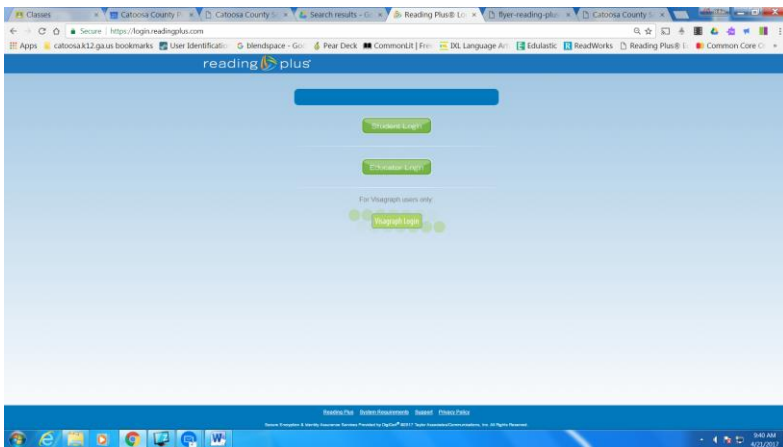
Classes | Catoosa County P | Catoosa County S | Search results - G | Reading Plus® Lo | flyer-reading-plu | Catoosa County S

Secure | https://login.readingplus.com

Apps | catoosa.k12.ga.us bookmarks | User Identificatio | blendspace - Go | Pear Deck | CommonLit | Fre | IXL Language Ar | Edulastic | ReadWorks | Reading Plus® L | Common Core C

reading plus

Student Login

Educator Login

For Visagraph users only

Visagraph Login

Reading Plus System Requirements Support Privacy Policy

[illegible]

9:40 AM
4/21/2017